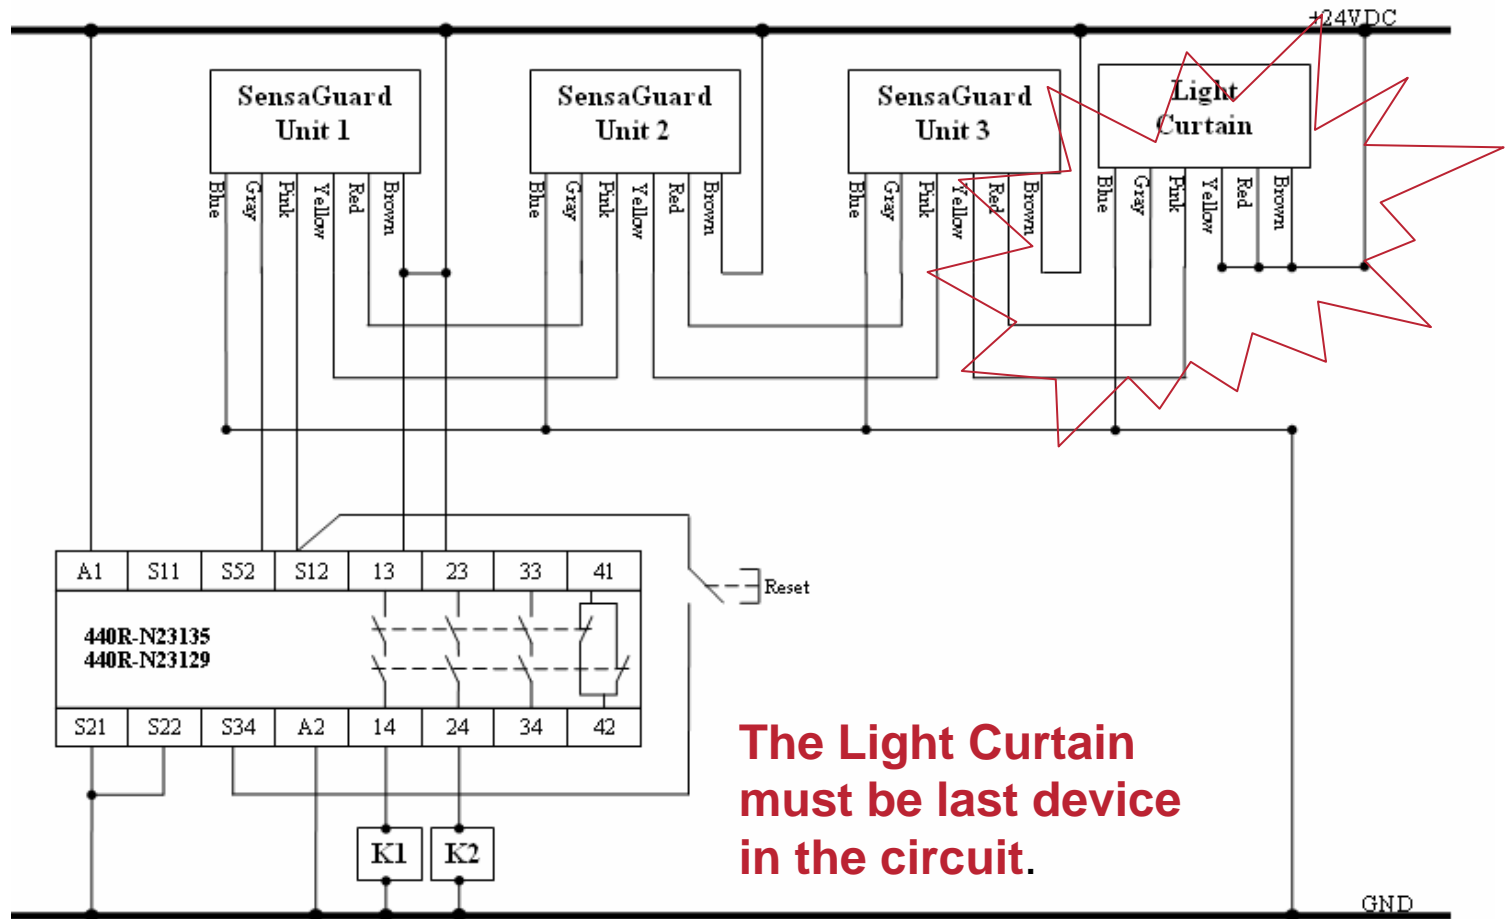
+24VDC

SensaGuard Unit 1

Blue Gray Pink Yellow Red Brown

SensaGuard Unit 2

Blue Gray Pink Yellow Red Brown

SensaGuard Unit 3

Blue Gray Pink Yellow Red Brown

Light Curtain

Blue Gray Pink Yellow Red Brown

| A1 | S11 | S52 | S12 | 13 | 23 | 33 | 41 |
|---|---|---|---|---|---|---|---|

Reset

440R-N23135
440R-N23129

| S21 | S22 | S34 | A2 | 14 | 24 | 34 | 42 |
|---|---|---|---|---|---|---|---|

K1 K2

The Light Curtain must be last device in the circuit.

GND